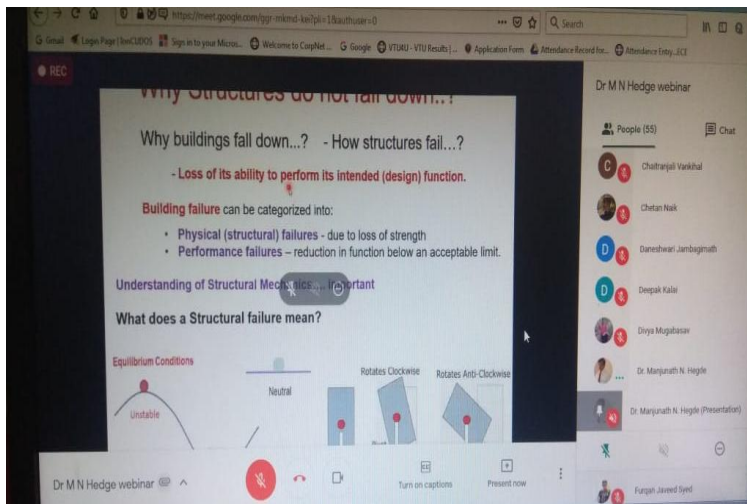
https://meet.google.com/ggr-mkmd-ke?pli=1&authuser=0

Search

Gmail Login Page | InnCUBOS Sign in to your Micros... Welcome to CorpNet... Google VTU4U - VTU Results |... Application Form Attendance Record for... Attendance Entry_ECE

REC

Why Structures do not fall down..?

Why buildings fall down...? - How structures fail...?

- Loss of its ability to perform its intended (design) function.

Building failure can be categorized into:

• Physical (structural) failures - due to loss of strength
• Performance failures – reduction in function below an acceptable limit.

Understanding of Structural Mechanics... Important

What does a Structural failure mean?

Equilibrium Conditions

Unstable

Neutral

Rotates Clockwise

Rotates Anti-Clockwise

Pivot

Dr M N Hedge webinar

People (55)

Chat

Chaitranjali Vankihal

Chetan Naik

Daneshwari Jambagimath

Deepak Kalai

Divya Mugabasav

Dr. Manjunath N. Hegde

Dr. Manjunath N. Hegde (Presentation)

Furqan Javeed Syed

Dr M N Hedge webinar

Turn on captions

Present now